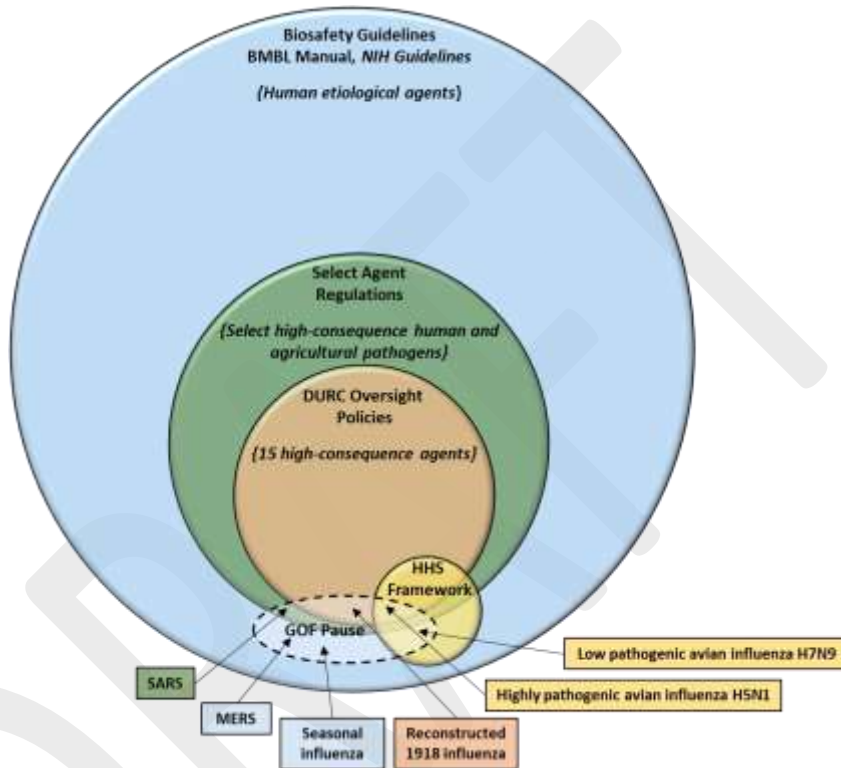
Biosafety Guidelines
BMBL Manual, *NIH Guidelines*

(*Human etiological agents*)

Select Agent Regulations

(*Select high-consequence human and agricultural pathogens*)

DURC Oversight Policies

(*15 high-consequence agents*)

HHS Framework

GOF Pause

Low pathogenic avian influenza H7N9

Highly pathogenic avian influenza H5N1

SARS

MERS

Seasonal influenza

Reconstructed 1918 influenza